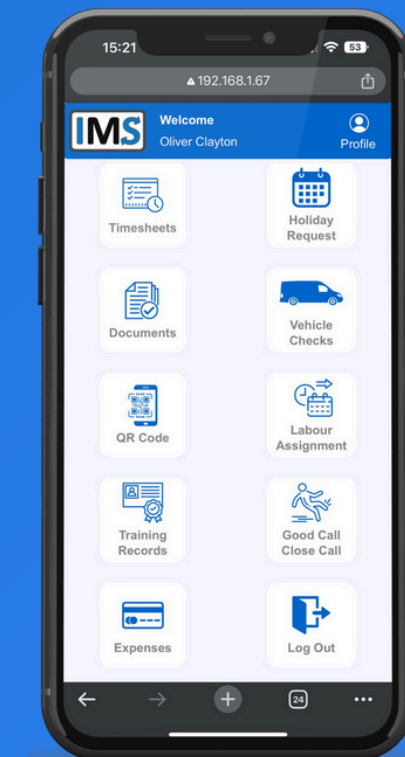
15:21

53

192.168.1.67

IMS

Welcome
Oliver Clayton

Profile

Timesheets

Holiday Request

Documents

Vehicle Checks

QR Code

Labour Assignment

Training Records

Good Call Close Call

Expenses

Log Out

24